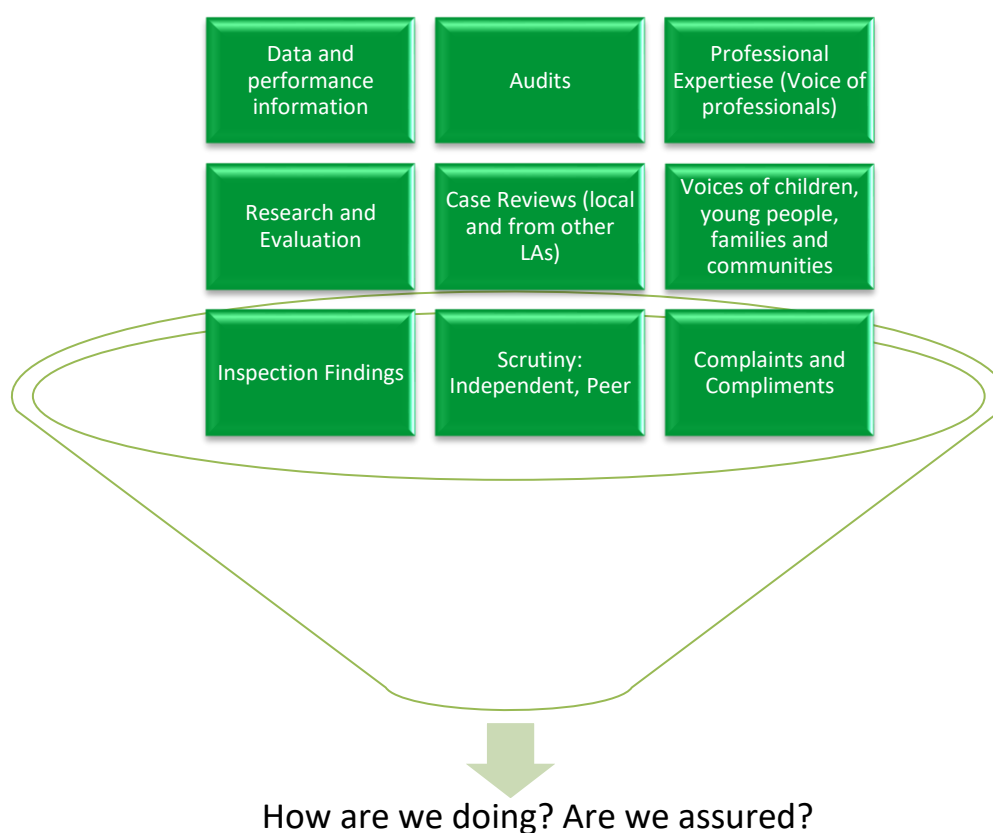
Data and performance information

Audits

Professional Expertiese (Voice of professionals)

Research and Evaluation

Case Reviews (local and from other LAs)

Voices of children, young people, families and communities

Inspection Findings

Scrutiny: Independent, Peer

Complaints and Compliments

How are we doing? Are we assured?